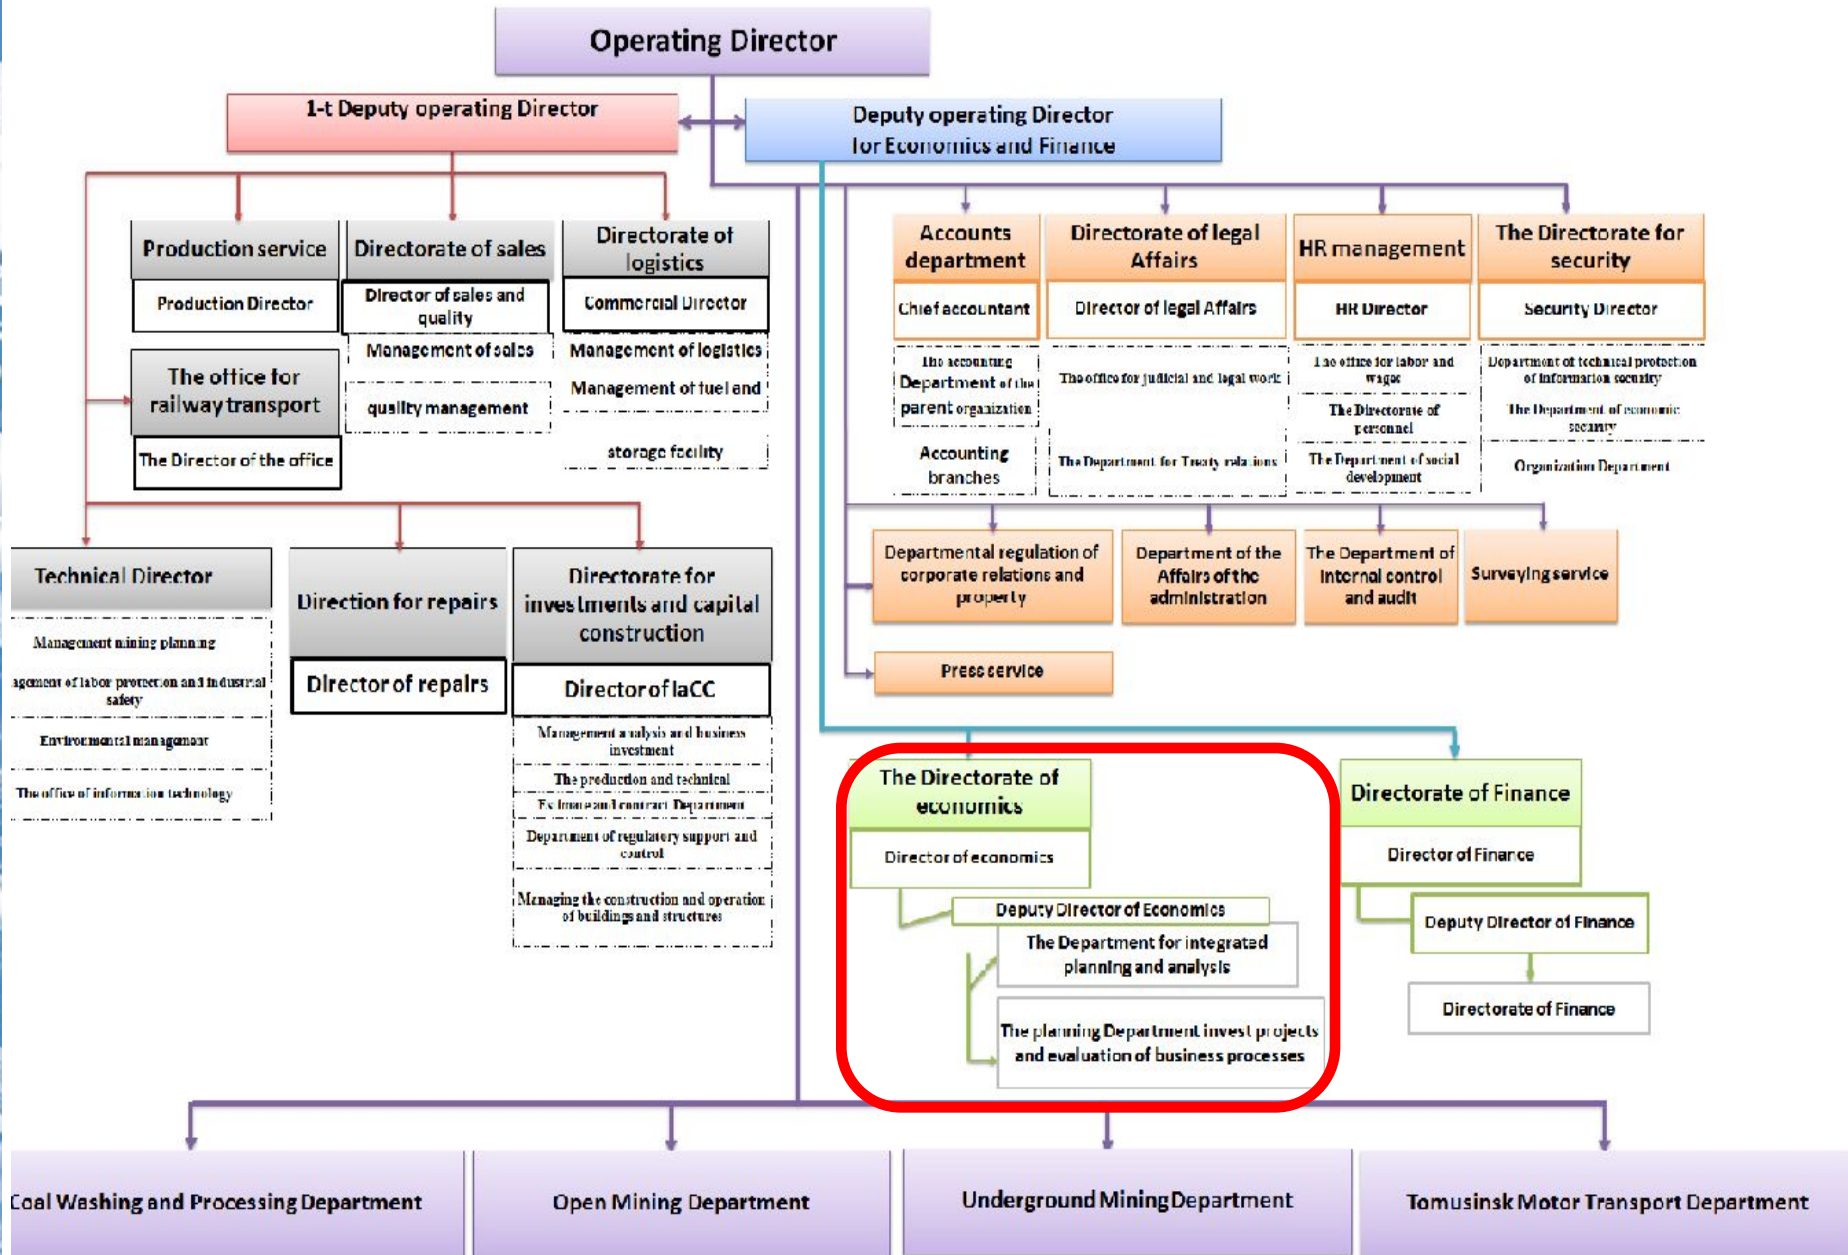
Operating Director

1-t Deputy operating Director

Deputy operating Director for Economics and Finance

Production service

Production Director

The office for railway transport

The Director of the office

Directorate of sales

Director of sales and quality

Management of sales

quality management

Directorate of logistics

Commercial Director

Management of logistics

Management of fuel and

storage facility

Accounts department

Chief accountant

The accounting Department of the parent organization

Accounting branches

Directorate of legal Affairs

Director of legal Affairs

The office for judicial and legal work

The Department for Treaty relations

HR management

HR Director

The office for labor and wages

The Directorate of personnel

The Department of social development

The Directorate for security

Security Director

Department of technical protection of information security

The Department of economic security

Organization Department

Departmental regulation of corporate relations and property

Department of the Affairs of the administration

The Department of internal control and audit

Surveying service

Press service

Technical Director

Management mining planning

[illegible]agement of labor protection and industrial safety

Environmental management

The office of information technology

Direction for repairs

Director of repairs

Directorate for investments and capital construction

Director of IaCC

Management analysis and business investment

The production and technical

Technical contract Department

Department of regulatory support and control

Managing the construction and operation of buildings and structures

The Directorate of economics

Director of economics

Deputy Director of Economics

The Department for integrated planning and analysis

The planning Department invest projects and evaluation of business processes

Directorate of Finance

Director of Finance

Deputy Director of Finance

Directorate of Finance

Coal Washing and Processing Department

Open Mining Department

Underground Mining Department

Tomusinsk Motor Transport Department